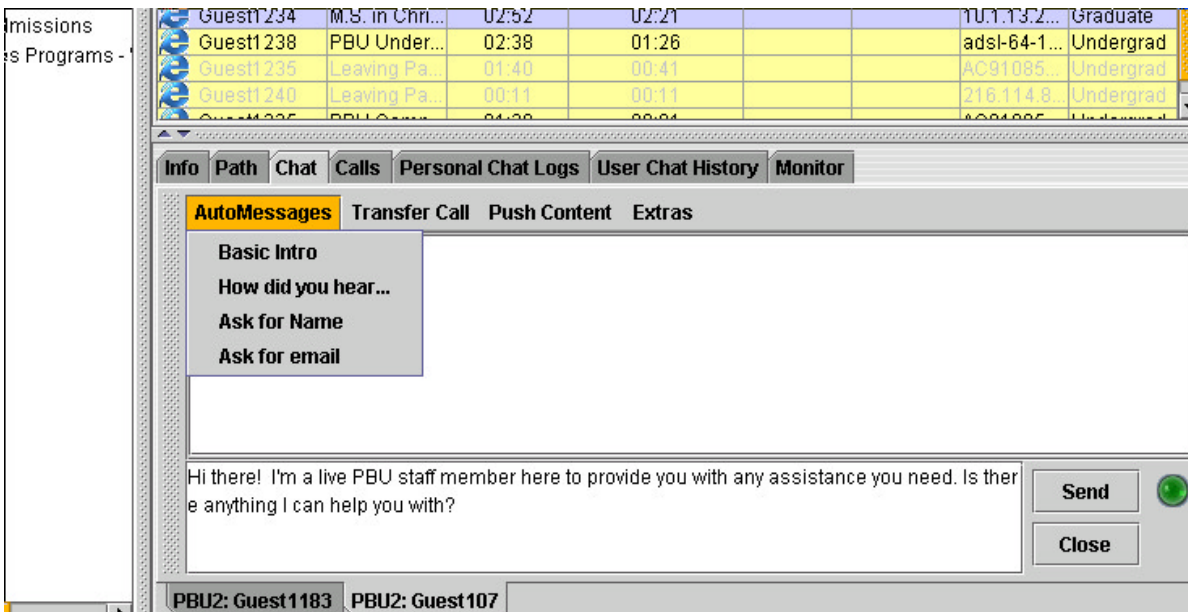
dmissions
es Programs -

| Guest1234 | M.S. in Chri... | 02:52 | 02:21 | | | 10.1.13.2... | Graduate |
|---|---|---|---|---|---|---|---|
| Guest1238 | PBU Under... | 02:38 | 01:26 | | | adsl-64-1... | Undergrad |
| Guest1235 | Leaving Pa... | 01:40 | 00:41 | | | AC91085... | Undergrad |
| Guest1240 | Leaving Pa... | 00:11 | 00:11 | | | 216.114.8... | Undergrad |
| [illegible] | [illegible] | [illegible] | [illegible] | | | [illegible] | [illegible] |

Info Path Chat Calls Personal Chat Logs User Chat History Monitor

AutoMessages Transfer Call Push Content Extras

Basic Intro
How did you hear...
Ask for Name
Ask for email

Hi there! I'm a live PBU staff member here to provide you with any assistance you need. Is there anything I can help you with?

Send
Close

PBU2: Guest1183 PBU2: Guest107